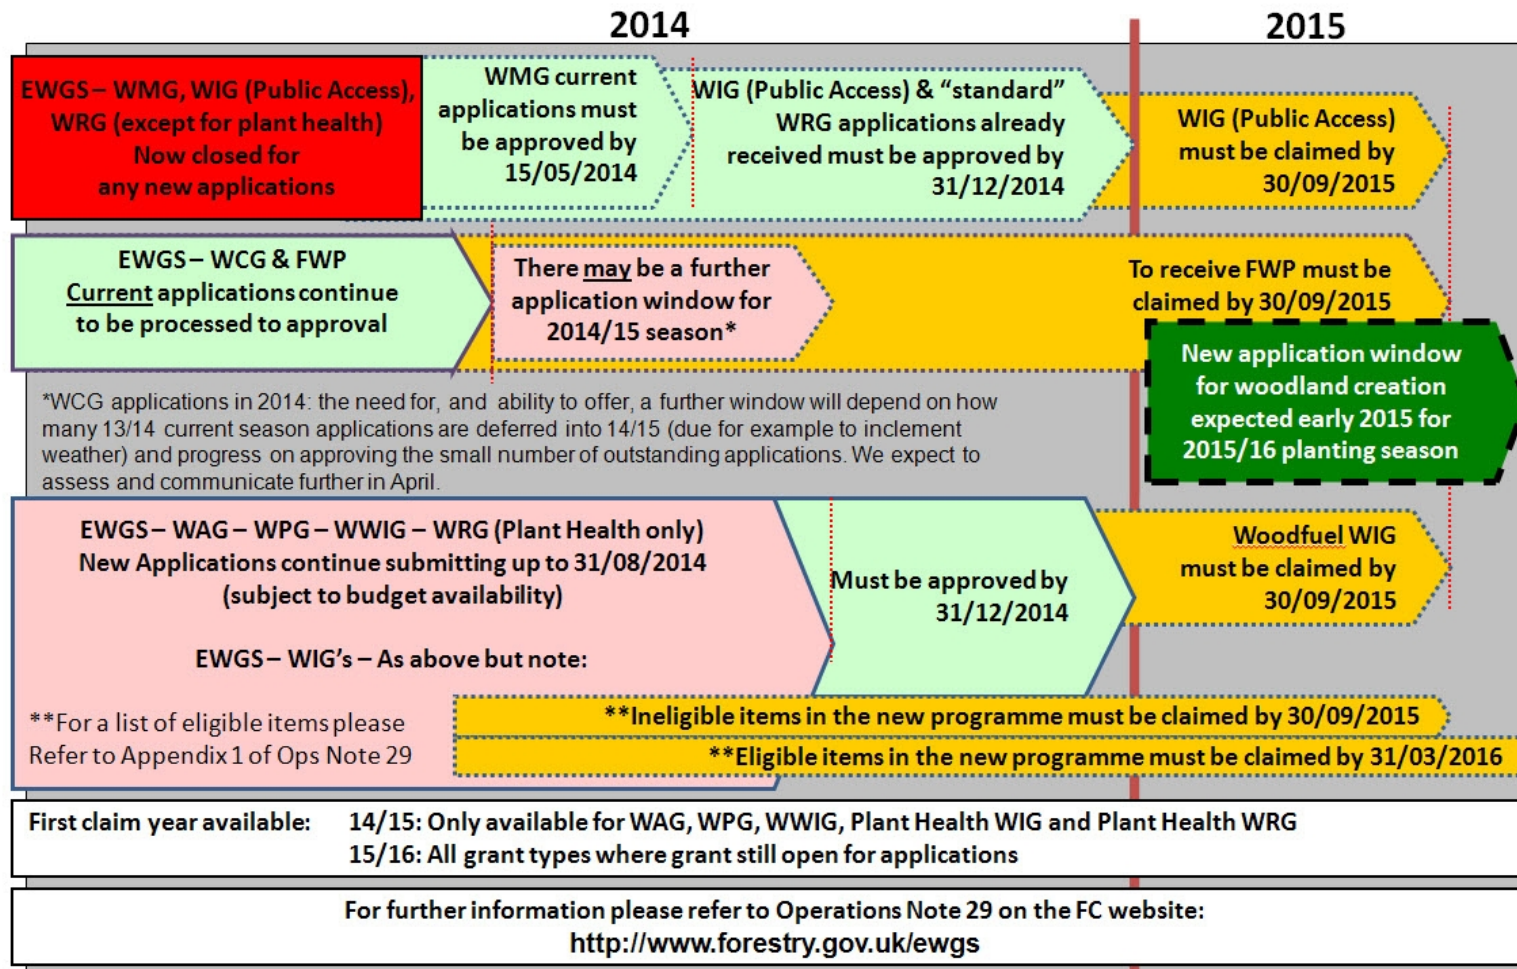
2014

2015

EWGS – WMG, WIG (Public Access), WRG (except for plant health) Now closed for any new applications

WMG current applications must be approved by 15/05/2014

WIG (Public Access) & "standard" WRG applications already received must be approved by 31/12/2014

WIG (Public Access) must be claimed by 30/09/2015

EWGS – WCG & FWP Current applications continue to be processed to approval

There may be a further application window for 2014/15 season*

To receive FWP must be claimed by 30/09/2015

New application window for woodland creation expected early 2015 for 2015/16 planting season

*WCG applications in 2014: the need for, and ability to offer, a further window will depend on how many 13/14 current season applications are deferred into 14/15 (due for example to inclement weather) and progress on approving the small number of outstanding applications. We expect to assess and communicate further in April.

EWGS – WAG – WPG – WWIG – WRG (Plant Health only) New Applications continue submitting up to 31/08/2014 (subject to budget availability)

EWGS – WIG's – As above but note:

Must be approved by 31/12/2014

Woodfuel WIG must be claimed by 30/09/2015

**For a list of eligible items please Refer to Appendix 1 of Ops Note 29

**Ineligible items in the new programme must be claimed by 30/09/2015

**Eligible items in the new programme must be claimed by 31/03/2016

First claim year available: 14/15: Only available for WAG, WPG, WWIG, Plant Health WIG and Plant Health WRG
15/16: All grant types where grant still open for applications

For further information please refer to Operations Note 29 on the FC website:
http://www.forestry.gov.uk/ewgs